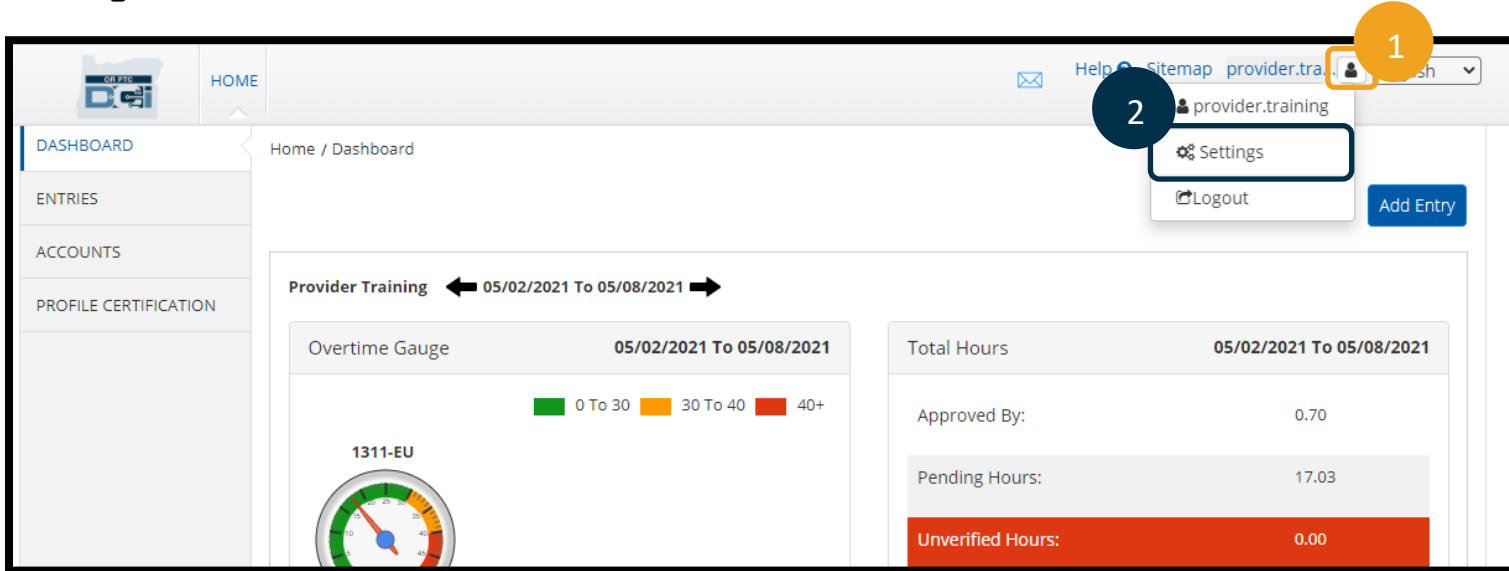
OR PTC DCI

HOME

Help Sitemap provider.tra... 1 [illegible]sh

2 provider.training

Settings

Logout

DASHBOARD

ENTRIES

ACCOUNTS

PROFILE CERTIFICATION

Home / Dashboard

Add Entry

Provider Training 05/02/2021 To 05/08/2021

Overtime Gauge 05/02/2021 To 05/08/2021

0 To 30 30 To 40 40+

1311-EU

Total Hours 05/02/2021 To 05/08/2021

| | |
|---|---|
| Approved By: | 0.70 |
| Pending Hours: | 17.03 |
| Unverified Hours: | 0.00 |